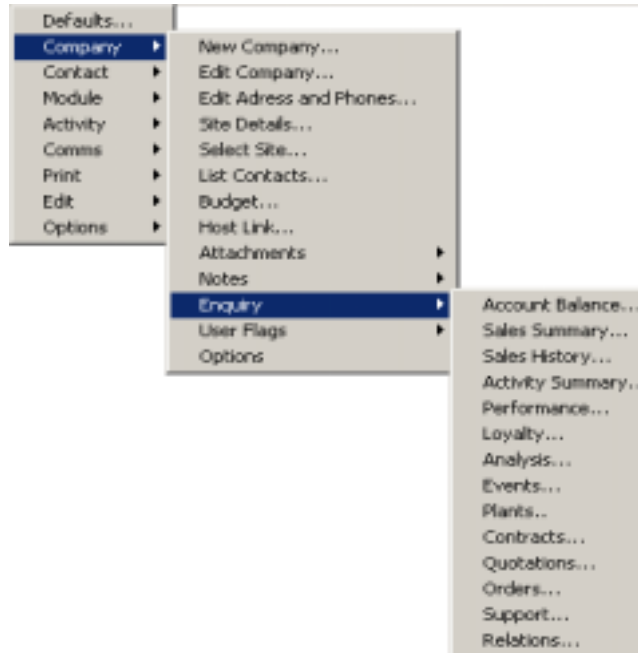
Defaults...
Company
Contact
Module
Activity
Comms
Print
Edit
Options

New Company...
Edit Company...
Edit Adress and Phones...
Site Details...
Select Site...
List Contacts...
Budget...
Host Link...
Attachments
Notes
Enquiry
User Flags
Options

Account Balance...
Sales Summary...
Sales History...
Activity Summary...
Performance...
Loyalty...
Analysis...
Events...
Plants..
Contracts...
Quotations...
Orders...
Support...
Relations...